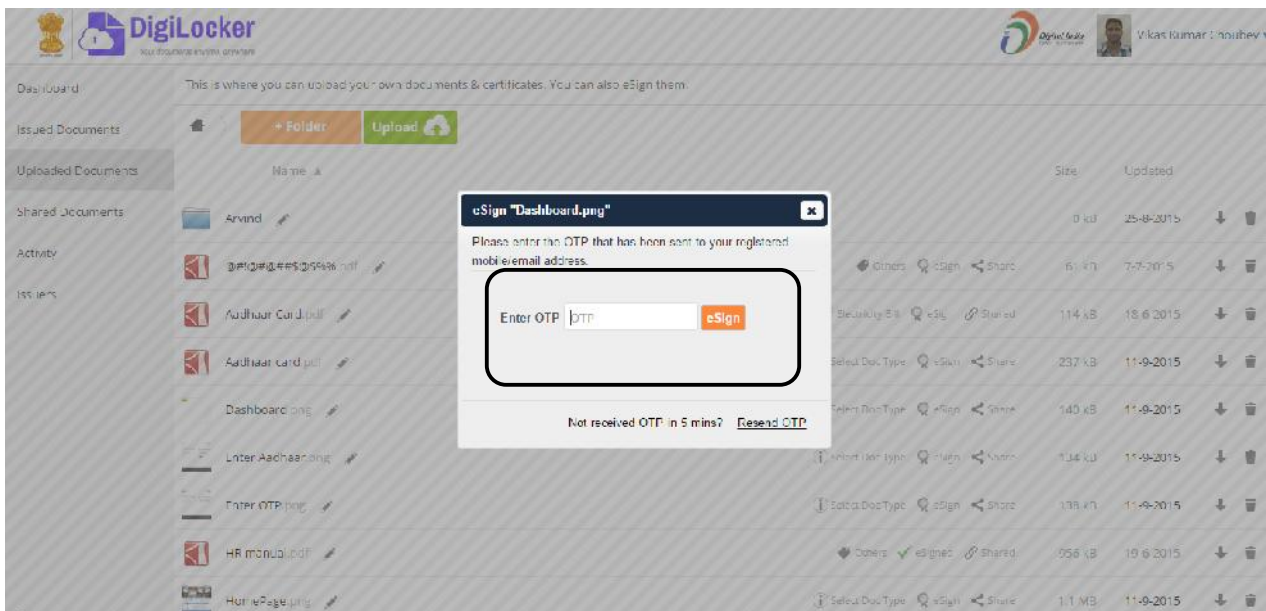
DigiLocker
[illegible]

Digital India

Vikas Kumar Choubey

Dashboard
Issued Documents
Uploaded Documents
Shared Documents
Activity
Issuers

This is where you can upload your own documents & certificates. You can also eSign them.

+ Folder
Upload

| Name ▲ | | Size | Updated |
|---|---|---|---|
| Arvind | | 0 kB | 25-8-2015 |
| @#!@#@##$%$%%.pdf | Others eSign Share | 61 kB | 7-7-2015 |
| Aadhaar Card.pdf | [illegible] eSign Shared | 114 kB | 18-6-2015 |
| Aadhaar card.pdf | Select Doc Type eSign Share | 237 kB | 11-9-2015 |
| Dashboard.png | Select Doc Type eSign Share | 140 kB | 11-9-2015 |
| Enter Aadhaar.png | Select Doc Type eSign Share | 104 kB | 11-9-2015 |
| Enter OTP.png | Select Doc Type eSign Share | 138 kB | 11-9-2015 |
| HR manual.pdf | Others eSigned Shared | 956 kB | 19-6-2015 |
| HomePage.png | Select Doc Type eSign Share | 1.1 MB | 11-9-2015 |

eSign "Dashboard.png"

Please enter the OTP that has been sent to your registered mobile/email address.

Enter OTP OTP eSign

Not received OTP in 5 mins? Resend OTP